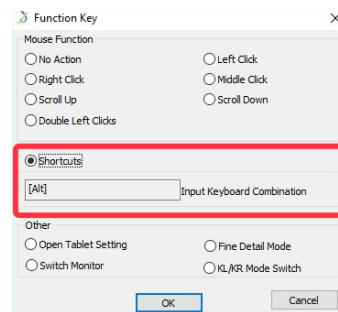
Function Key ×

Mouse Function

No Action
Left Click
Right Click
Middle Click
Scroll Up
Scroll Down
Double Left Clicks

Shortcuts

[Alt]
Input Keyboard Combination

Other

Open Tablet Setting
Fine Detail Mode
Switch Monitor
KL/KR Mode Switch

OK
Cancel